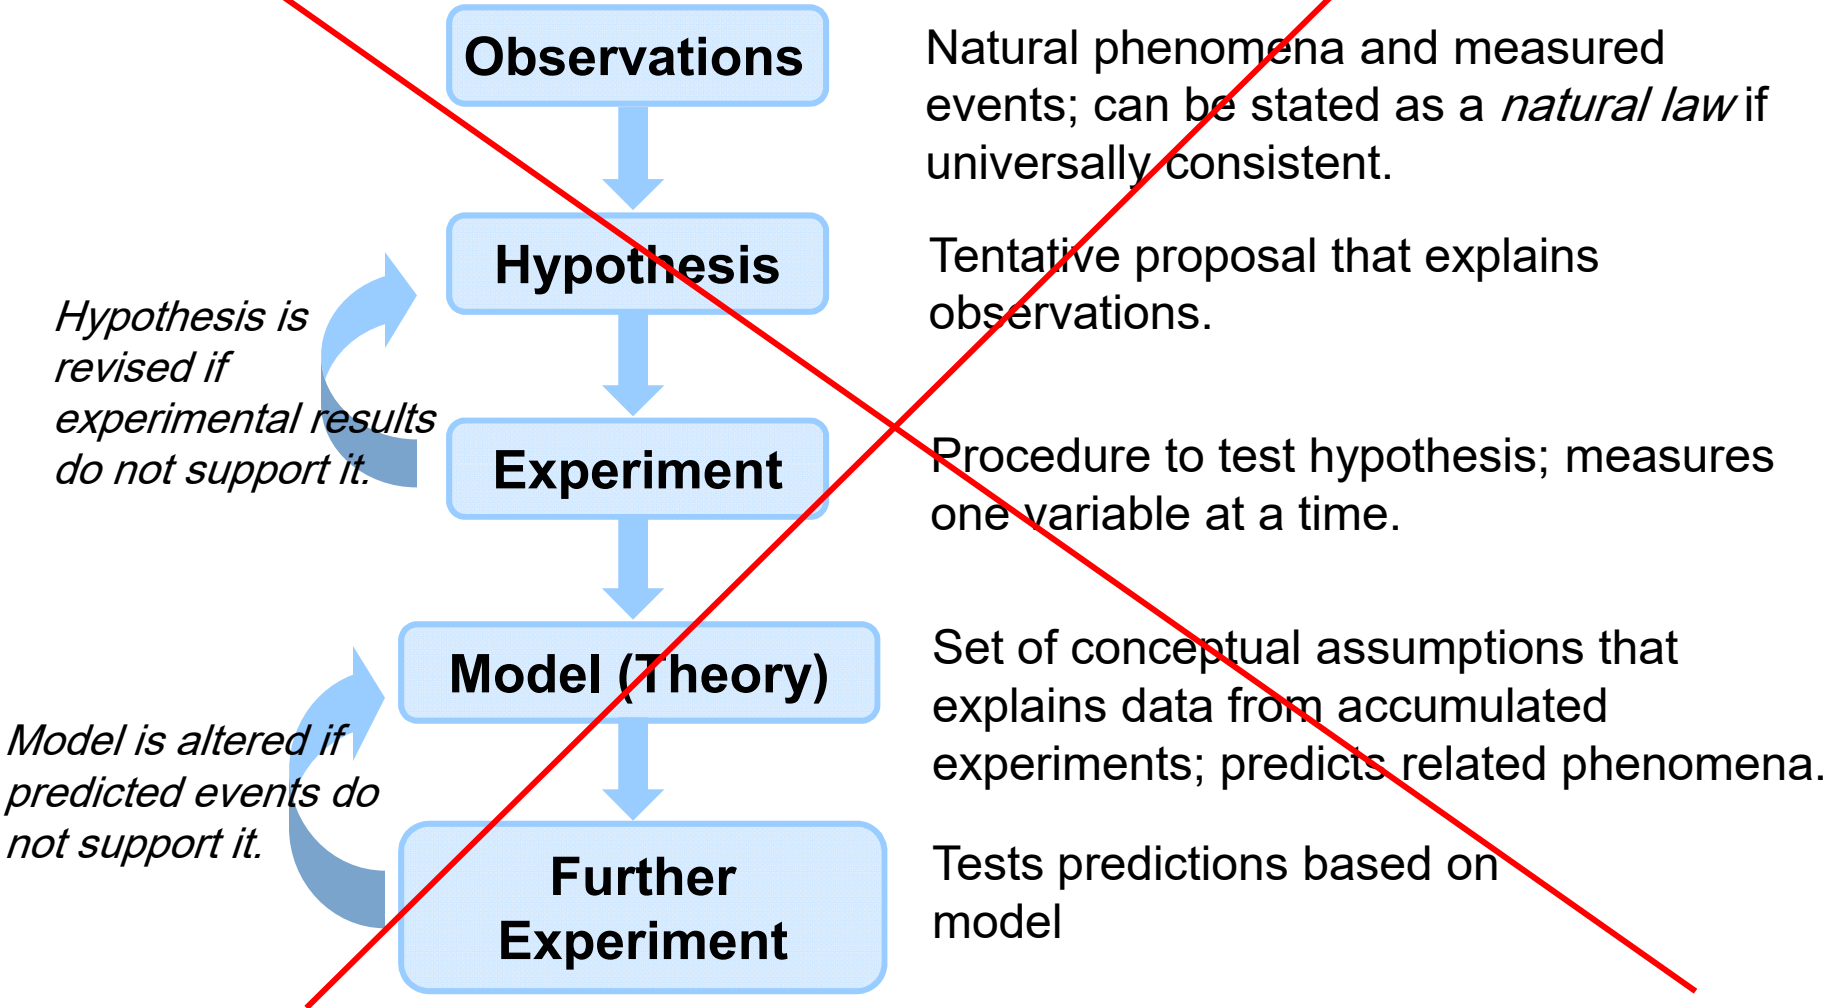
Observations

Natural phenomena and measured events; can be stated as a *natural law* if universally consistent.

Hypothesis

Tentative proposal that explains observations.

Hypothesis is revised if experimental results do not support it.

Experiment

Procedure to test hypothesis; measures one variable at a time.

Model (Theory)

Set of conceptual assumptions that explains data from accumulated experiments; predicts related phenomena.

Model is altered if predicted events do not support it.

Further Experiment

Tests predictions based on model